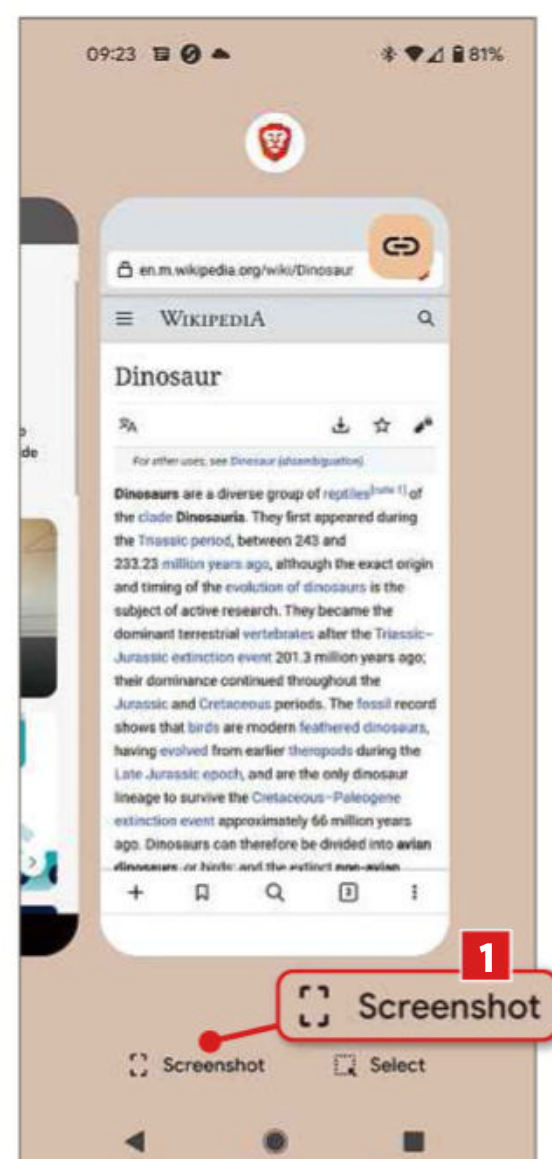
09:23

81%

en.m.wikipedia.org/wiki/Dinosaur

WIKIPEDIA

Dinosaur

For other uses, see Dinosaur (disambiguation).

Dinosaurs are a diverse group of reptiles[note 1] of the clade Dinosauria. They first appeared during the Triassic period, between 243 and 233.23 million years ago, although the exact origin and timing of the evolution of dinosaurs is the subject of active research. They became the dominant terrestrial vertebrates after the Triassic–Jurassic extinction event 201.3 million years ago; their dominance continued throughout the Jurassic and Cretaceous periods. The fossil record shows that birds are modern feathered dinosaurs, having evolved from earlier theropods during the Late Jurassic epoch, and are the only dinosaur lineage to survive the Cretaceous–Paleogene extinction event approximately 66 million years ago. Dinosaurs can therefore be divided into avian dinosaurs, or birds; and the extinct non-avian

3

de

1

Screenshot

Screenshot

Select